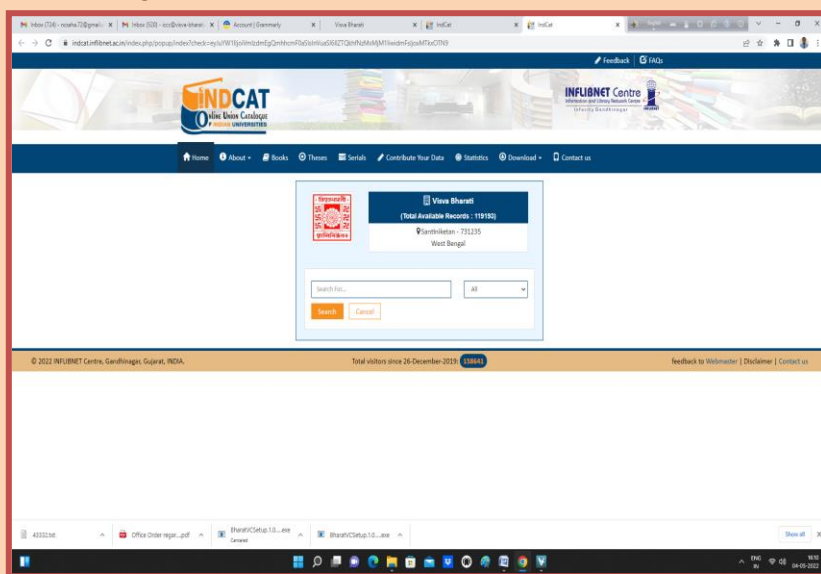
Inbox (724) - ncssha.72@gmail.c | Inbox (520) - ccc@visva-bharati | Account | Grammarly | Visva Bharati | IndCat | IndCat

indcat.inflibnet.ac.in/index.php/popup/index?check=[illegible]

Feedback | FAQs

INDCAT
Online Union Catalogue
of INDIAN UNIVERSITIES

INFLIBNET Centre
Information and Library Network Centre
Gandhinagar

Home | About | Books | Theses | Serials | Contribute Your Data | Statistics | Download | Contact us

Visva Bharati
(Total Available Records : 119180)
Santiniketan - 731235
West Bengal

Search For...
All
Search | Cancel

© 2022 INFLIBNET Centre, Gandhinagar, Gujarat, INDIA.
Total visitors since 26-December-2019: 158641
feedback to Webmaster | Disclaimer | Contact us

43332.txt
Office Order regar....pdf
BharatVCSetup.1.0....exe
Canceled
BharatVCSetup.1.0....exe
Show all

ENG IN
04-05-2022